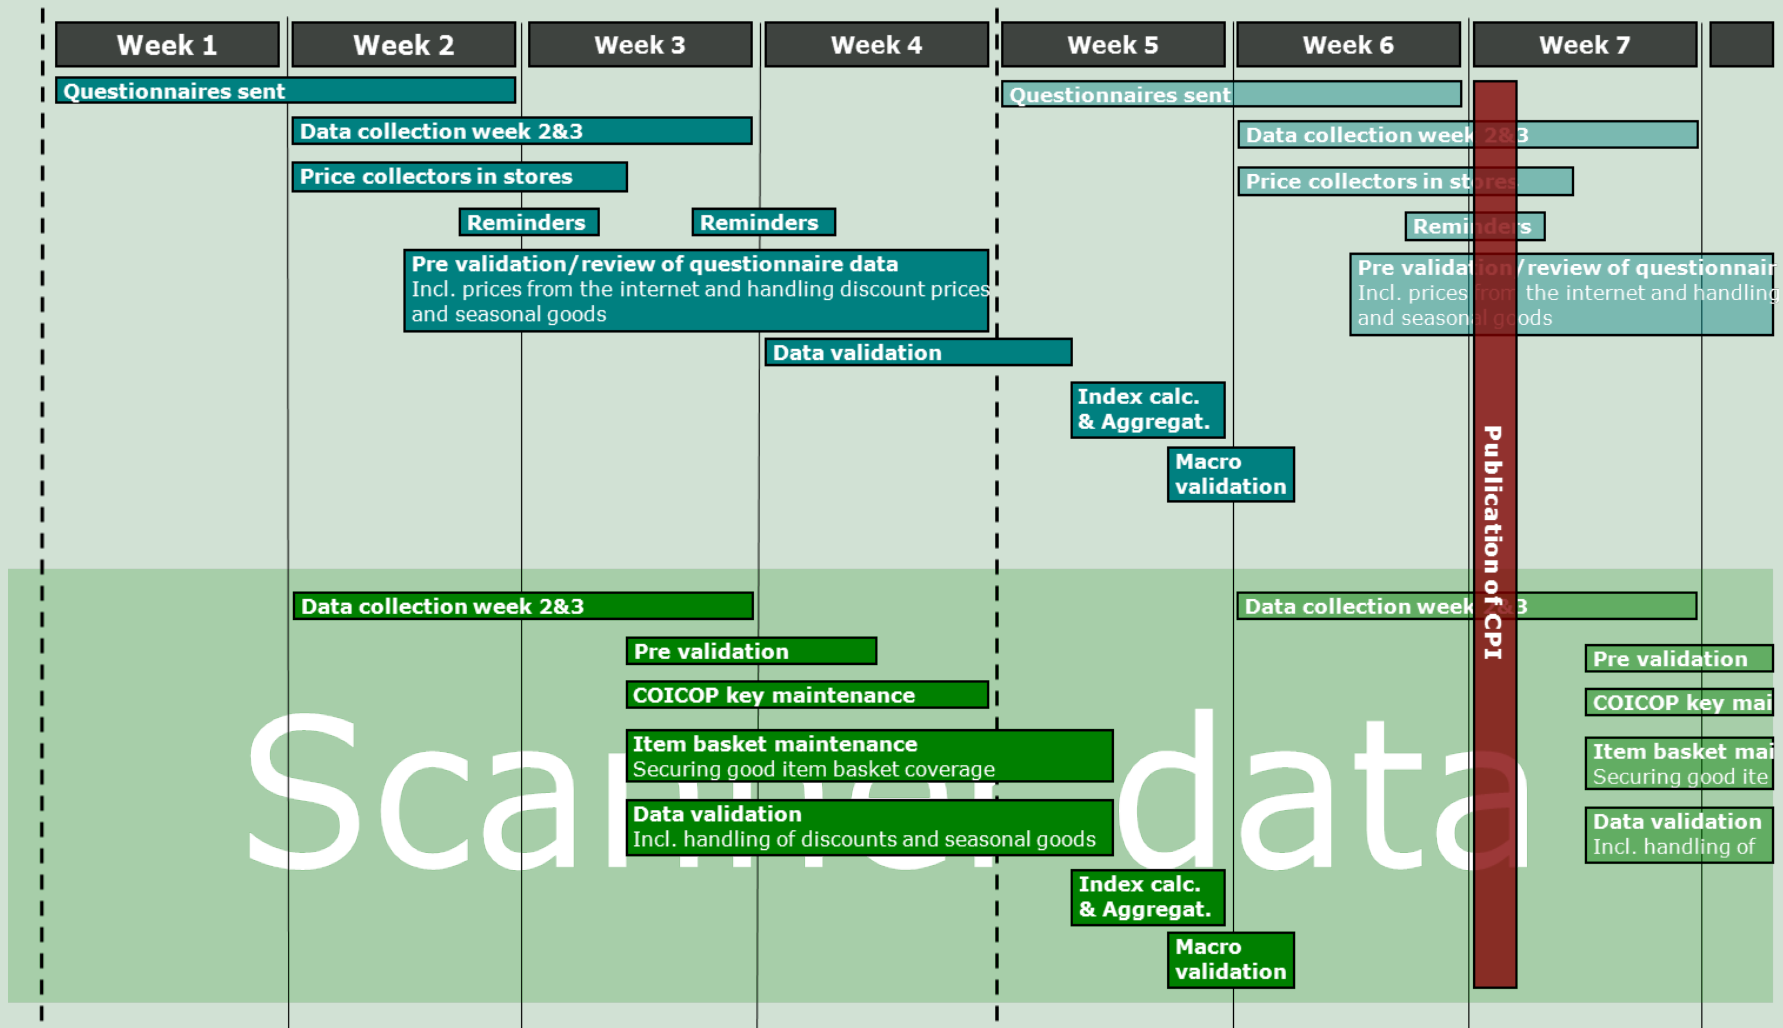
Week 1
Week 2
Week 3
Week 4
Week 5
Week 6
Week 7

Questionnaires sent
Data collection week 2&3
Price collectors in stores
Reminders
Reminders
Pre validation/review of questionnaire data
Incl. prices from the internet and handling discount prices and seasonal goods
Data validation
Index calc. & Aggregat.
Macro validation

Questionnaires sent
Data collection week 2&3
Price collectors in stores
Reminders
Pre validation/review of questionnair
Incl. prices from the internet and handling and seasonal goods

Publication of CPI

Scanner data

Data collection week 2&3
Pre validation
COICOP key maintenance
Item basket maintenance
Securing good item basket coverage
Data validation
Incl. handling of discounts and seasonal goods
Index calc. & Aggregat.
Macro validation

Data collection week 2&3
Pre validation
COICOP key mai
Item basket mai
Securing good ite
Data validation
Incl. handling of